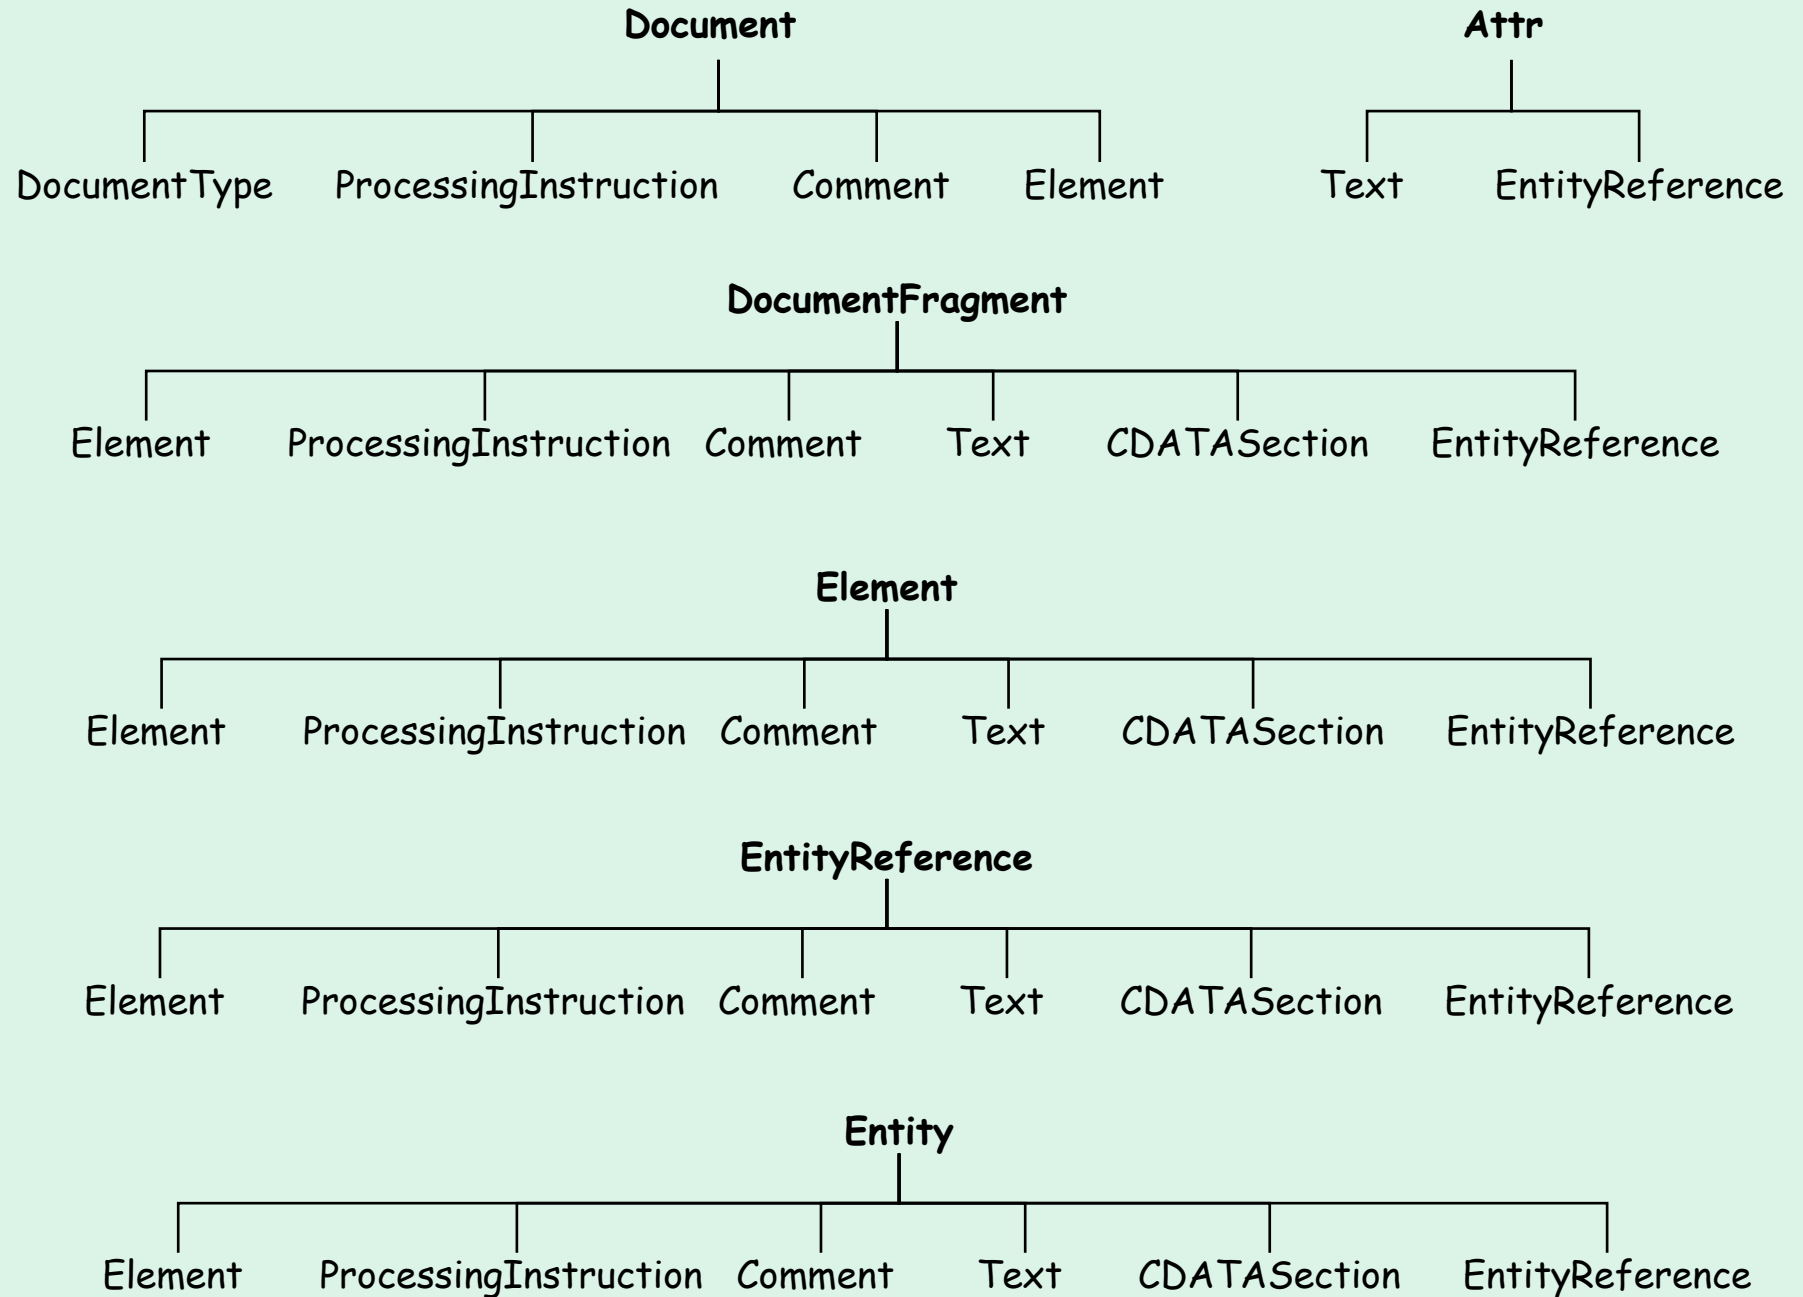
Document

DocumentType ProcessingInstruction Comment Element

Attr

Text EntityReference

DocumentFragment

Element ProcessingInstruction Comment Text CDATASection EntityReference

Element

Element ProcessingInstruction Comment Text CDATASection EntityReference

EntityReference

Element ProcessingInstruction Comment Text CDATASection EntityReference

Entity

Element ProcessingInstruction Comment Text CDATASection EntityReference